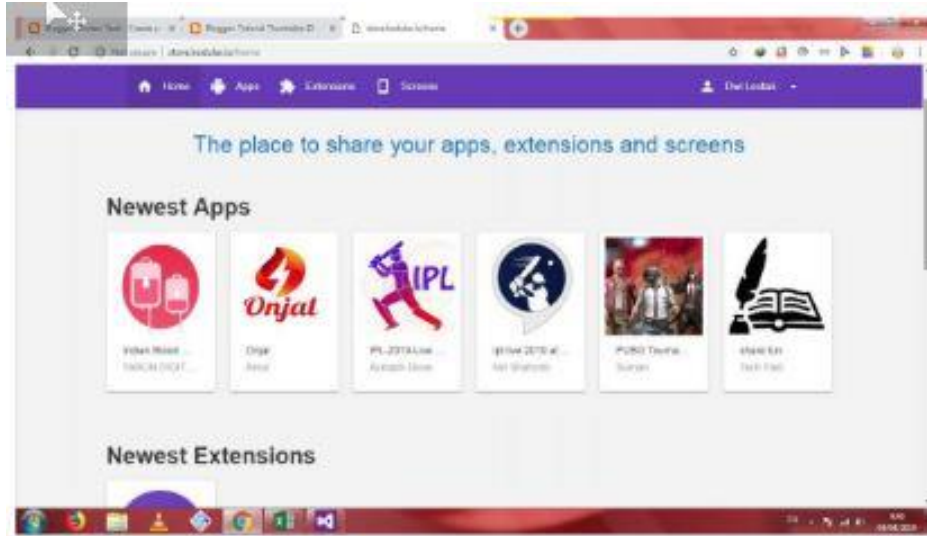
Home Apps Extensions Screens

The place to share your apps, extensions and screens

Newest Apps

Onjal

IPL

Indian Blood ... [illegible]

Onjal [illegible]

IPL 2019 Live ... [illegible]

ipl live 2019 at ... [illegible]

PUBG Tourna... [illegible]

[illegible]

Newest Extensions